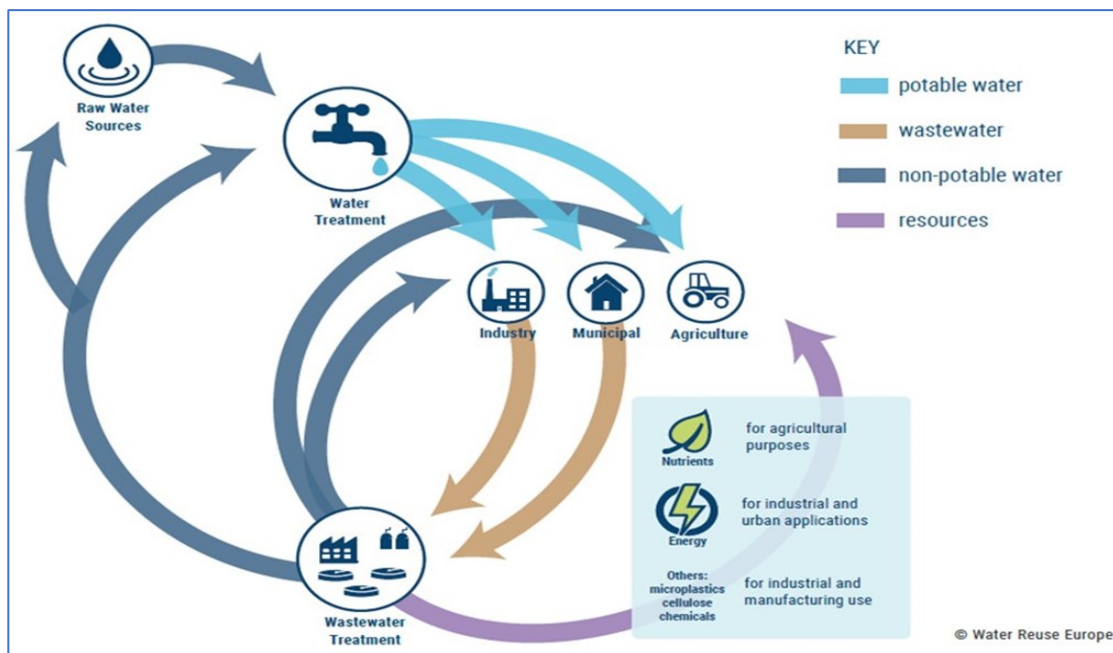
Raw Water Sources

Water Treatment

KEY
potable water
wastewater
non-potable water
resources

Industry
Municipal
Agriculture

Nutrients
for agricultural purposes

Energy
for industrial and urban applications

Others: microplastics cellulose chemicals
for industrial and manufacturing use

Wastewater Treatment

© Water Reuse Europe